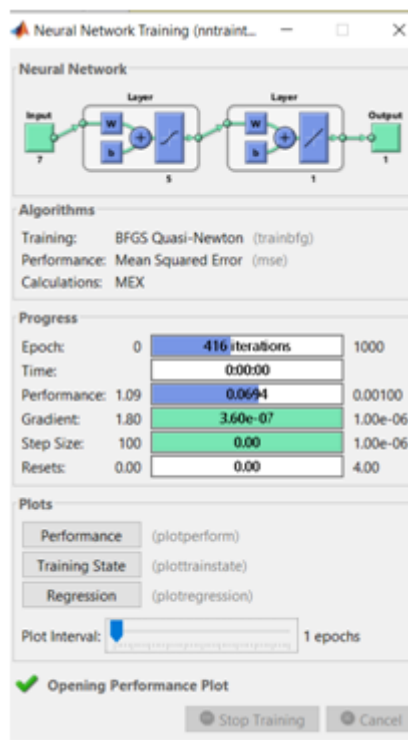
Neural Network Training (nntraint...

Neural Network

Input
7
Layer
W
b
+
5
Layer
W
b
+
1
Output
1

Algorithms

Training: BFGS Quasi-Newton (trainbfg)
Performance: Mean Squared Error (mse)
Calculations: MEX

Progress

| | | | |
|---|---|---|---|
| Epoch: | 0 | 416 iterations | 1000 |
| Time: | | 0:00:00 | |
| Performance: | 1.09 | 0.0694 | 0.00100 |
| Gradient: | 1.80 | 3.60e-07 | 1.00e-06 |
| Step Size: | 100 | 0.00 | 1.00e-06 |
| Resets: | 0.00 | 0.00 | 4.00 |

Plots

Performance (plotperform)
Training State (plottrainstate)
Regression (plotregression)

Plot Interval: 1 epochs

Opening Performance Plot

Stop Training
Cancel